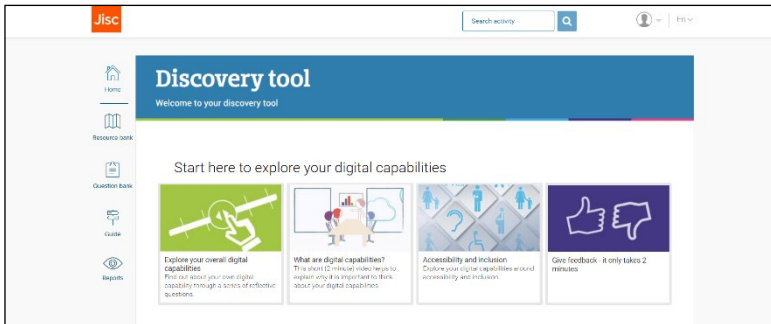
Jisc

Search activity

En

Home

Resource bank

Question bank

Guide

Reports

Discovery tool

Welcome to your discovery tool

Start here to explore your digital capabilities

Explore your overall digital capabilities
Find out about your own digital capability through a series of reflective questions.

What are digital capabilities?
This short (2 minute) video helps to explain why it is important to think about your digital capabilities.

Accessibility and inclusion
Explore your digital capabilities around accessibility and inclusion.

Give feedback - it only takes 2 minutes